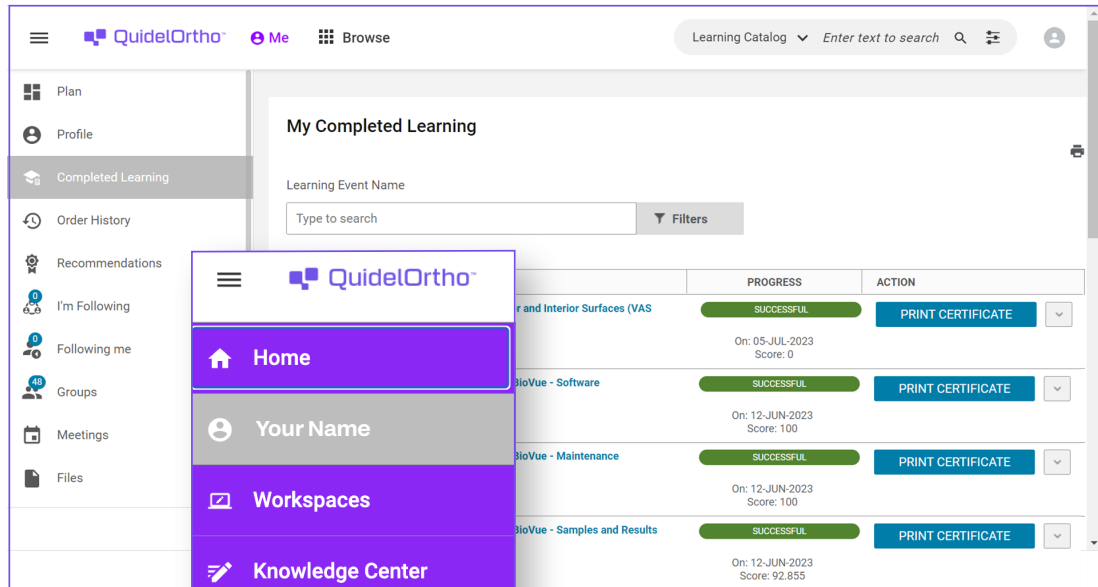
QuidelOrtho™ Me Browse

Learning Catalog Enter text to search

Plan
Profile
Completed Learning
Order History
Recommendations
0 I'm Following
0 Following me
48 Groups
Meetings
Files

My Completed Learning

Learning Event Name

Type to search

Filters

QuidelOrtho™

Home

Your Name

Workspaces

Knowledge Center

| | PROGRESS | ACTION |
|---|---|---|
| r and Interior Surfaces (VAS | SUCCESSFUL On: 05-JUL-2023 Score: 0 | PRINT CERTIFICATE |
| BioVue - Software | SUCCESSFUL On: 12-JUN-2023 Score: 100 | PRINT CERTIFICATE |
| BioVue - Maintenance | SUCCESSFUL On: 12-JUN-2023 Score: 100 | PRINT CERTIFICATE |
| BioVue - Samples and Results | SUCCESSFUL On: 12-JUN-2023 Score: 92.855 | PRINT CERTIFICATE |